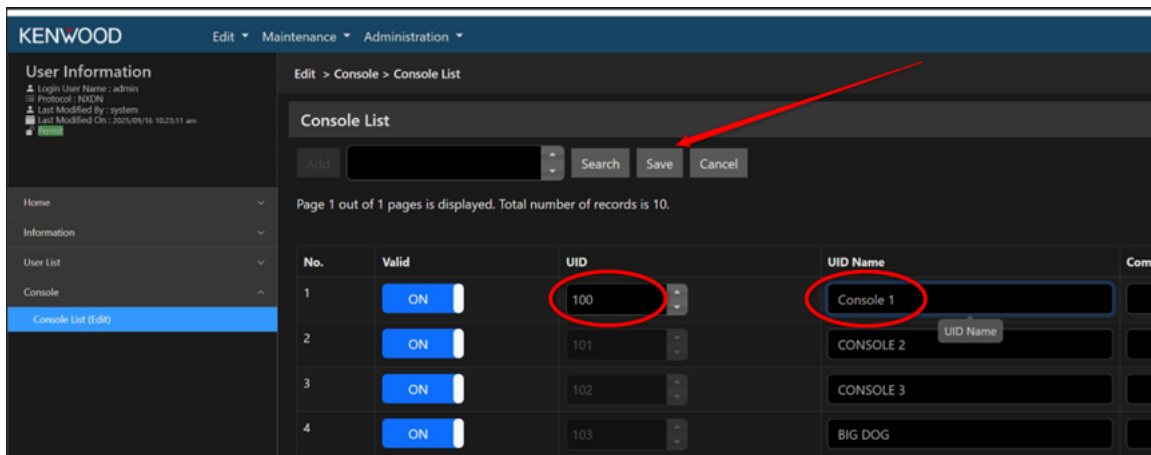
KENWOOD Edit ▾ Maintenance ▾ Administration ▾

User Information
Login User Name : admin
Protocol : NXDN
Last Modified By : system
Last Modified On : 2025/09/16 10:23:11 am
Permit

Home
Information
User List
Console
Console List (Edit)

Edit > Console > Console List

Console List

Add Search Save Cancel

Page 1 out of 1 pages is displayed. Total number of records is 10.

| No. | Valid | UID | UID Name | Com |
|---|---|---|---|---|
| 1 | ON | 100 | Console 1 | |
| 2 | ON | 101 | CONSOLE 2 | |
| 3 | ON | 102 | CONSOLE 3 | |
| 4 | ON | 103 | BIG DOG | |

UID Name